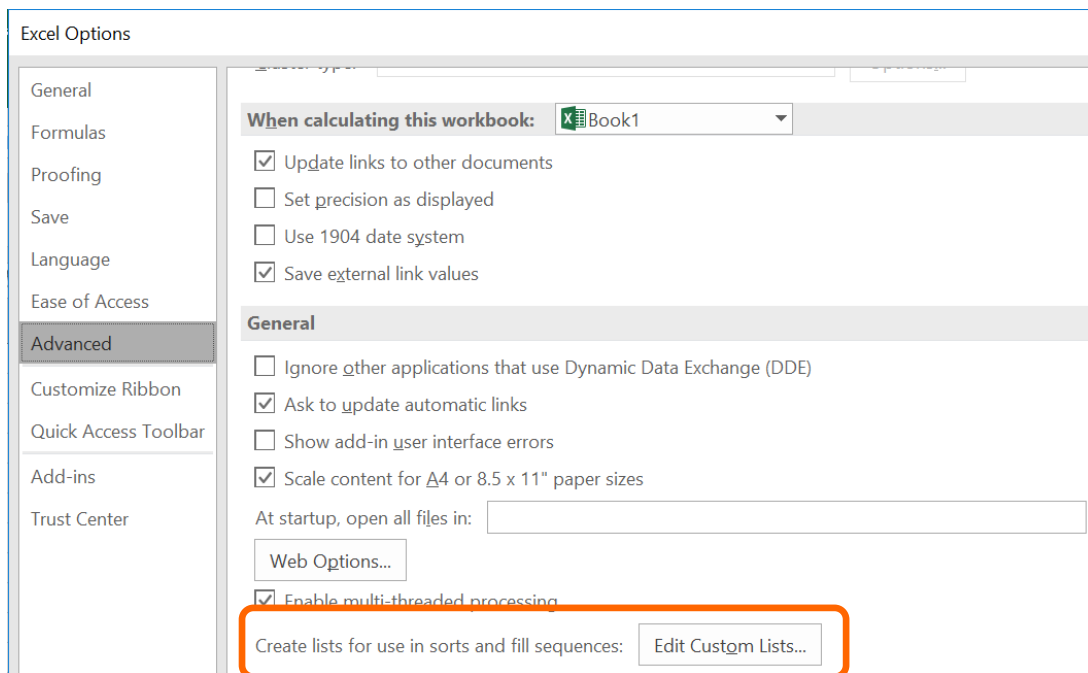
Excel Options

General
Formulas
Proofing
Save
Language
Ease of Access
Advanced
Customize Ribbon
Quick Access Toolbar
Add-ins
Trust Center

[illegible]

When calculating this workbook: Book1

Update links to other documents
Set precision as displayed
Use 1904 date system
Save external link values

General

Ignore other applications that use Dynamic Data Exchange (DDE)
Ask to update automatic links
Show add-in user interface errors
Scale content for A4 or 8.5 x 11" paper sizes
At startup, open all files in:
Web Options...
Enable multi-threaded processing
Create lists for use in sorts and fill sequences: Edit Custom Lists...